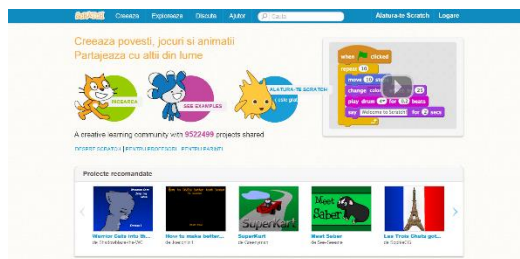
SCRATCH Creeaza Exploreaza Discuta Ajutor Cauta Alatura-te Scratch Logare

Creeaza povesti, jocuri si animatii
Partajeaza cu altii din lume

INCEARCA SEE EXAMPLES ALATURA-TE SCRATCH

when clicked
repeat 10
move 10 steps
change color effect by 25
play drum for 0.2 beats
say Welcome to Scratch! for 2 secs

A creative learning community with 9522499 projects shared

DESPRE SCRATCH | PENTRU EDUCATORI | PENTRU PARINTI

Proiecte recomandate

Warrior Cats into th...
How to make better...
SuperKart
Meet Saber
Las Tres Chaia got...